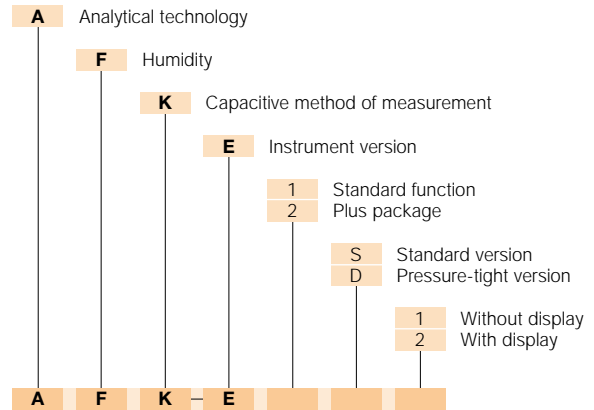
A Analytical technology

F Humidity

K Capacitive method of measurement

E Instrument version

1 Standard function
2 Plus package

S Standard version
D Pressure-tight version

1 Without display
2 With display

A F K – E